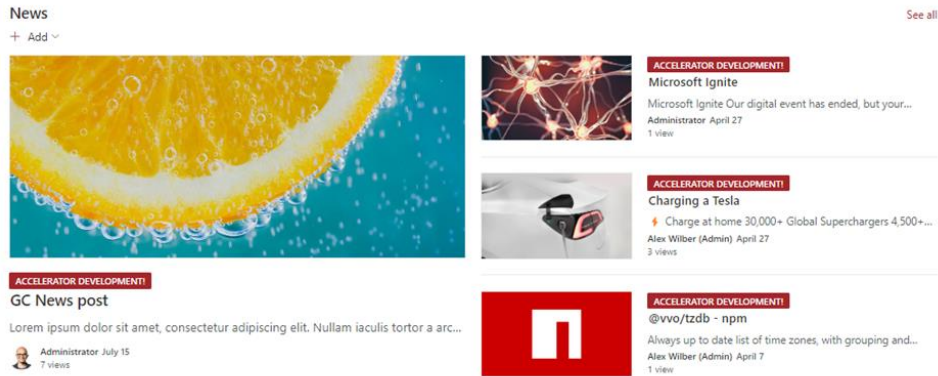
News

See all

+ Add

ACCELERATOR DEVELOPMENT!

GC News post

Lorem ipsum dolor sit amet, consectetur adipiscing elit. Nullam iaculis tortor a arc...

Administrator July 15
7 views

ACCELERATOR DEVELOPMENT!

Microsoft Ignite

Microsoft Ignite Our digital event has ended, but your...

Administrator April 27
1 view

ACCELERATOR DEVELOPMENT!

Charging a Tesla

Charge at home 30,000+ Global Superchargers 4,500+...

Alex Wilber (Admin) April 27
3 views

ACCELERATOR DEVELOPMENT!

@vvo/tzdb - npm

Always up to date list of time zones, with grouping and...

Alex Wilber (Admin) April 7
1 view